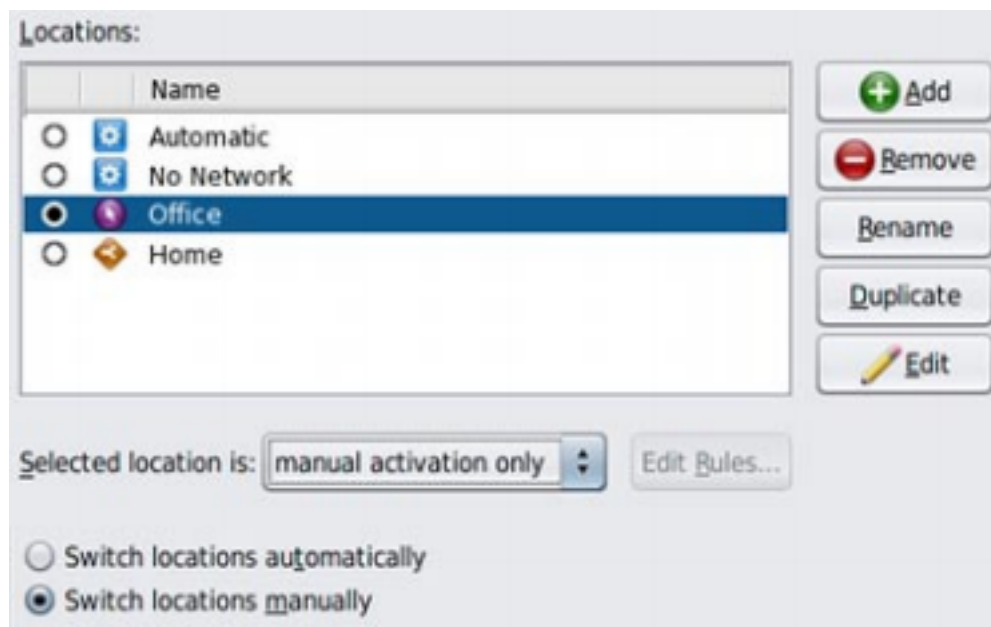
Locations:

| | | Name |
|---|---|---|
| ○ | | Automatic |
| ○ | | No Network |
| ● | | Office |
| ○ | | Home |

Add

Remove

Rename

Duplicate

Edit

Selected location is: manual activation only

Edit Rules...

Switch locations automatically

Switch locations manually